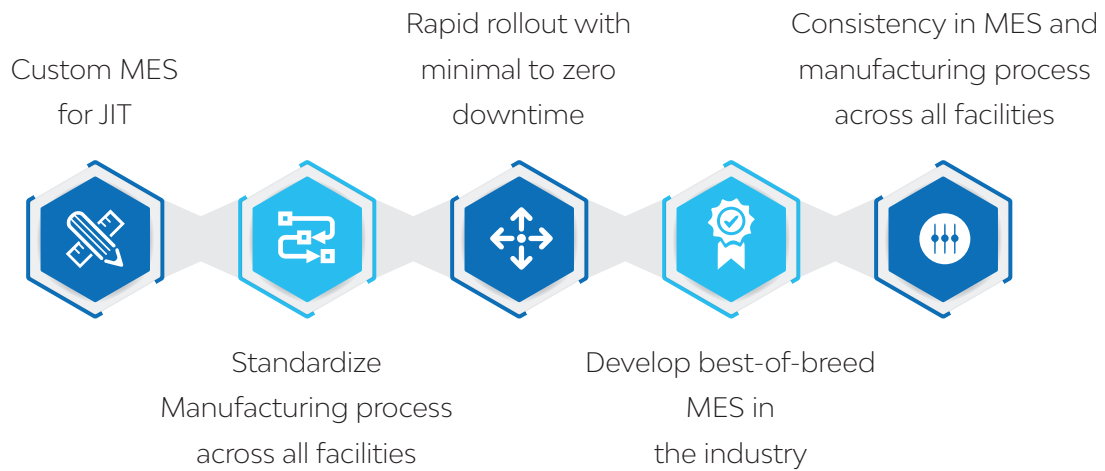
Custom MES for JIT

Standardize Manufacturing process across all facilities

Rapid rollout with minimal to zero downtime

Develop best-of-breed MES in the industry

Consistency in MES and manufacturing process across all facilities